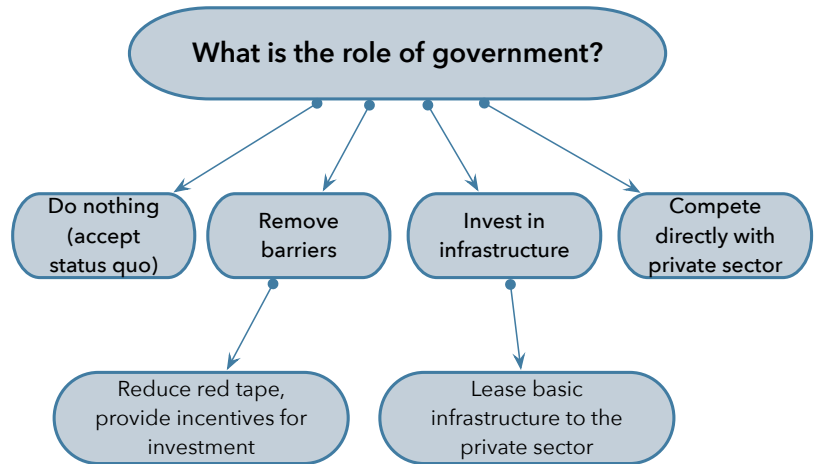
What is the role of government?

Do nothing (accept status quo)

Remove barriers

Invest in infrastructure

Compete directly with private sector

Reduce red tape, provide incentives for investment

Lease basic infrastructure to the private sector